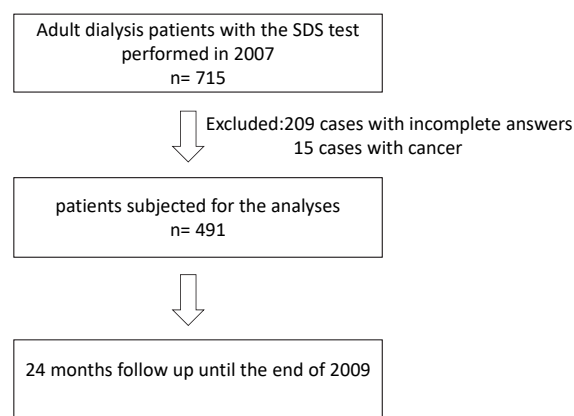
Adult dialysis patients with the SDS test performed in 2007
n= 715

Excluded:209 cases with incomplete answers
15 cases with cancer

patients subjected for the analyses
n= 491

24 months follow up until the end of 2009